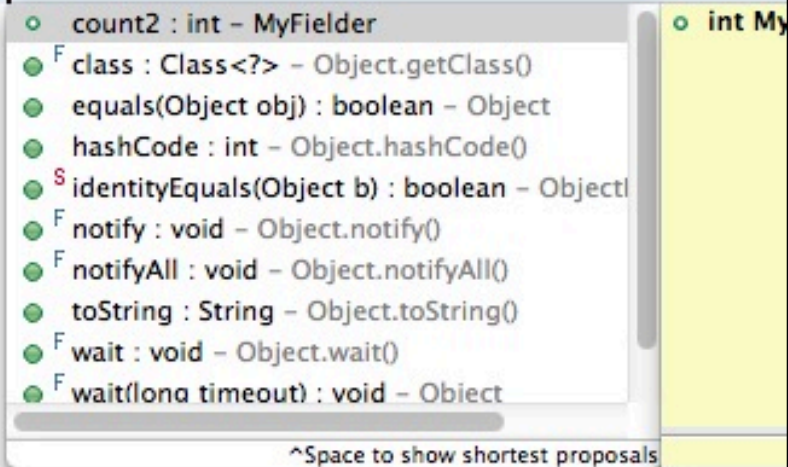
count2 : int – MyFielder

F class : Class<?> – Object.getClass()

equals(Object obj) : boolean – Object

hashCode : int – Object.hashCode()

S identityEquals(Object b) : boolean – Objectl

F notify : void – Object.notify()

F notifyAll : void – Object.notifyAll()

toString : String – Object.toString()

F wait : void – Object.wait()

F wait(long timeout) : void – Object

^Space to show shortest proposals

int My